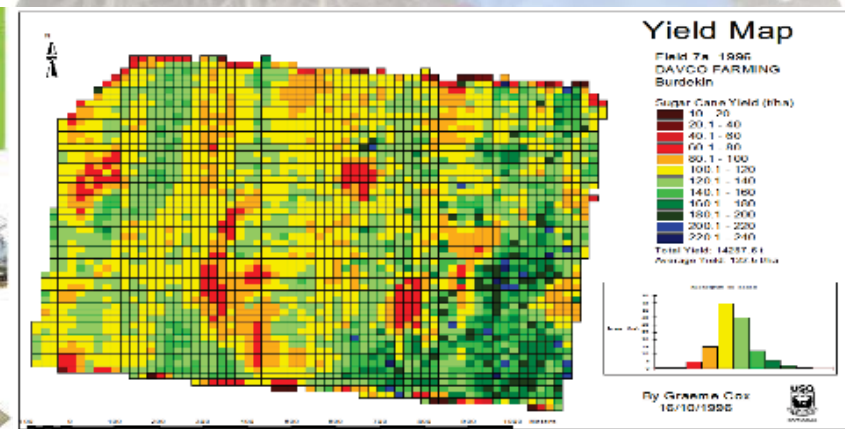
Yield Map

Field 7a 1996
DAVCO FARMING
Burdekin

Sugar Cane Yield (t/ha)
10 - 20
20.1 - 40
40.1 - 60
60.1 - 80
80.1 - 100
100.1 - 120
120.1 - 140
140.1 - 160
160.1 - 180
180.1 - 200
200.1 - 220
220.1 - 240
Total Yield: 14287.61
Average Yield: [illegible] t/ha

By Graeme Cox
16/10/1996

USQ